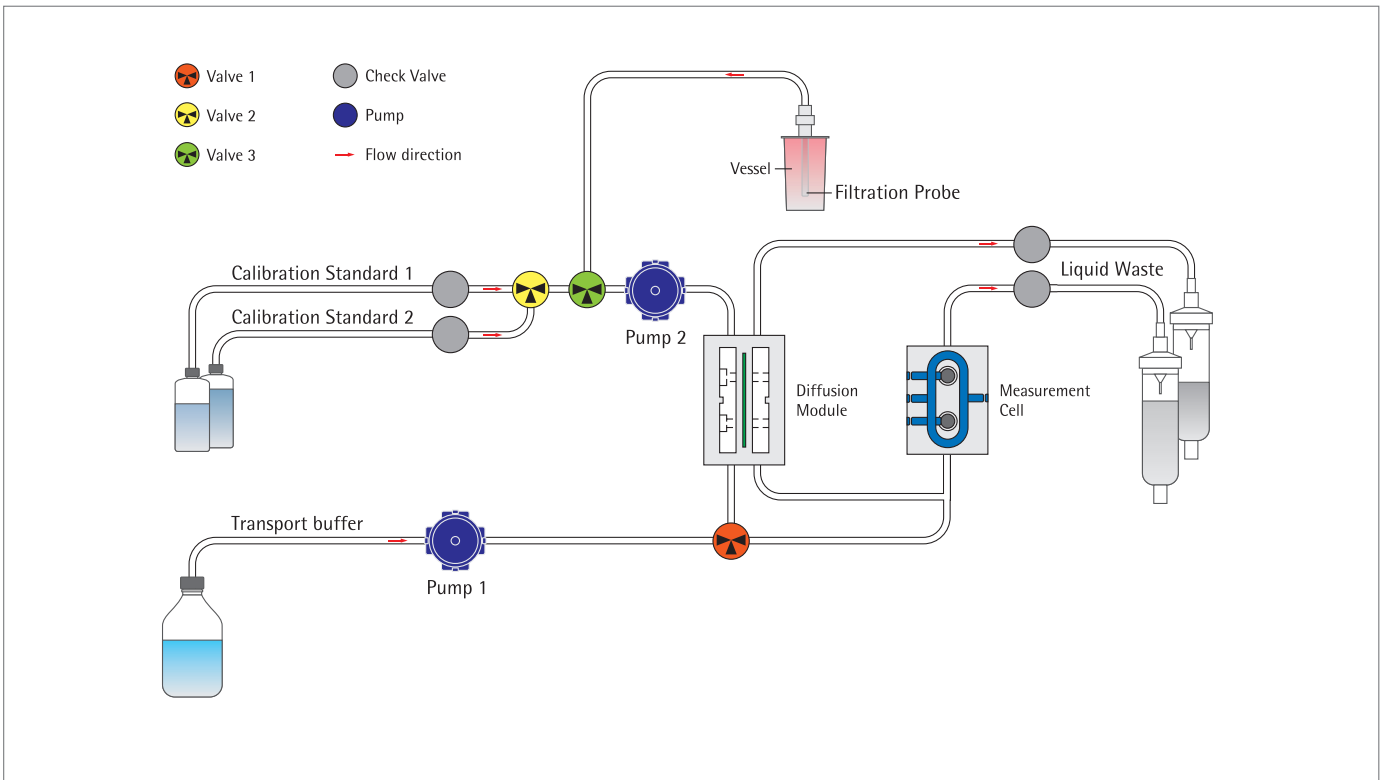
Valve 1
Valve 2
Valve 3
Check Valve
Pump
Flow direction

Vessel
Filtration Probe

Calibration Standard 1
Calibration Standard 2
Pump 2
Liquid Waste
Diffusion Module
Measurement Cell

Transport buffer
Pump 1